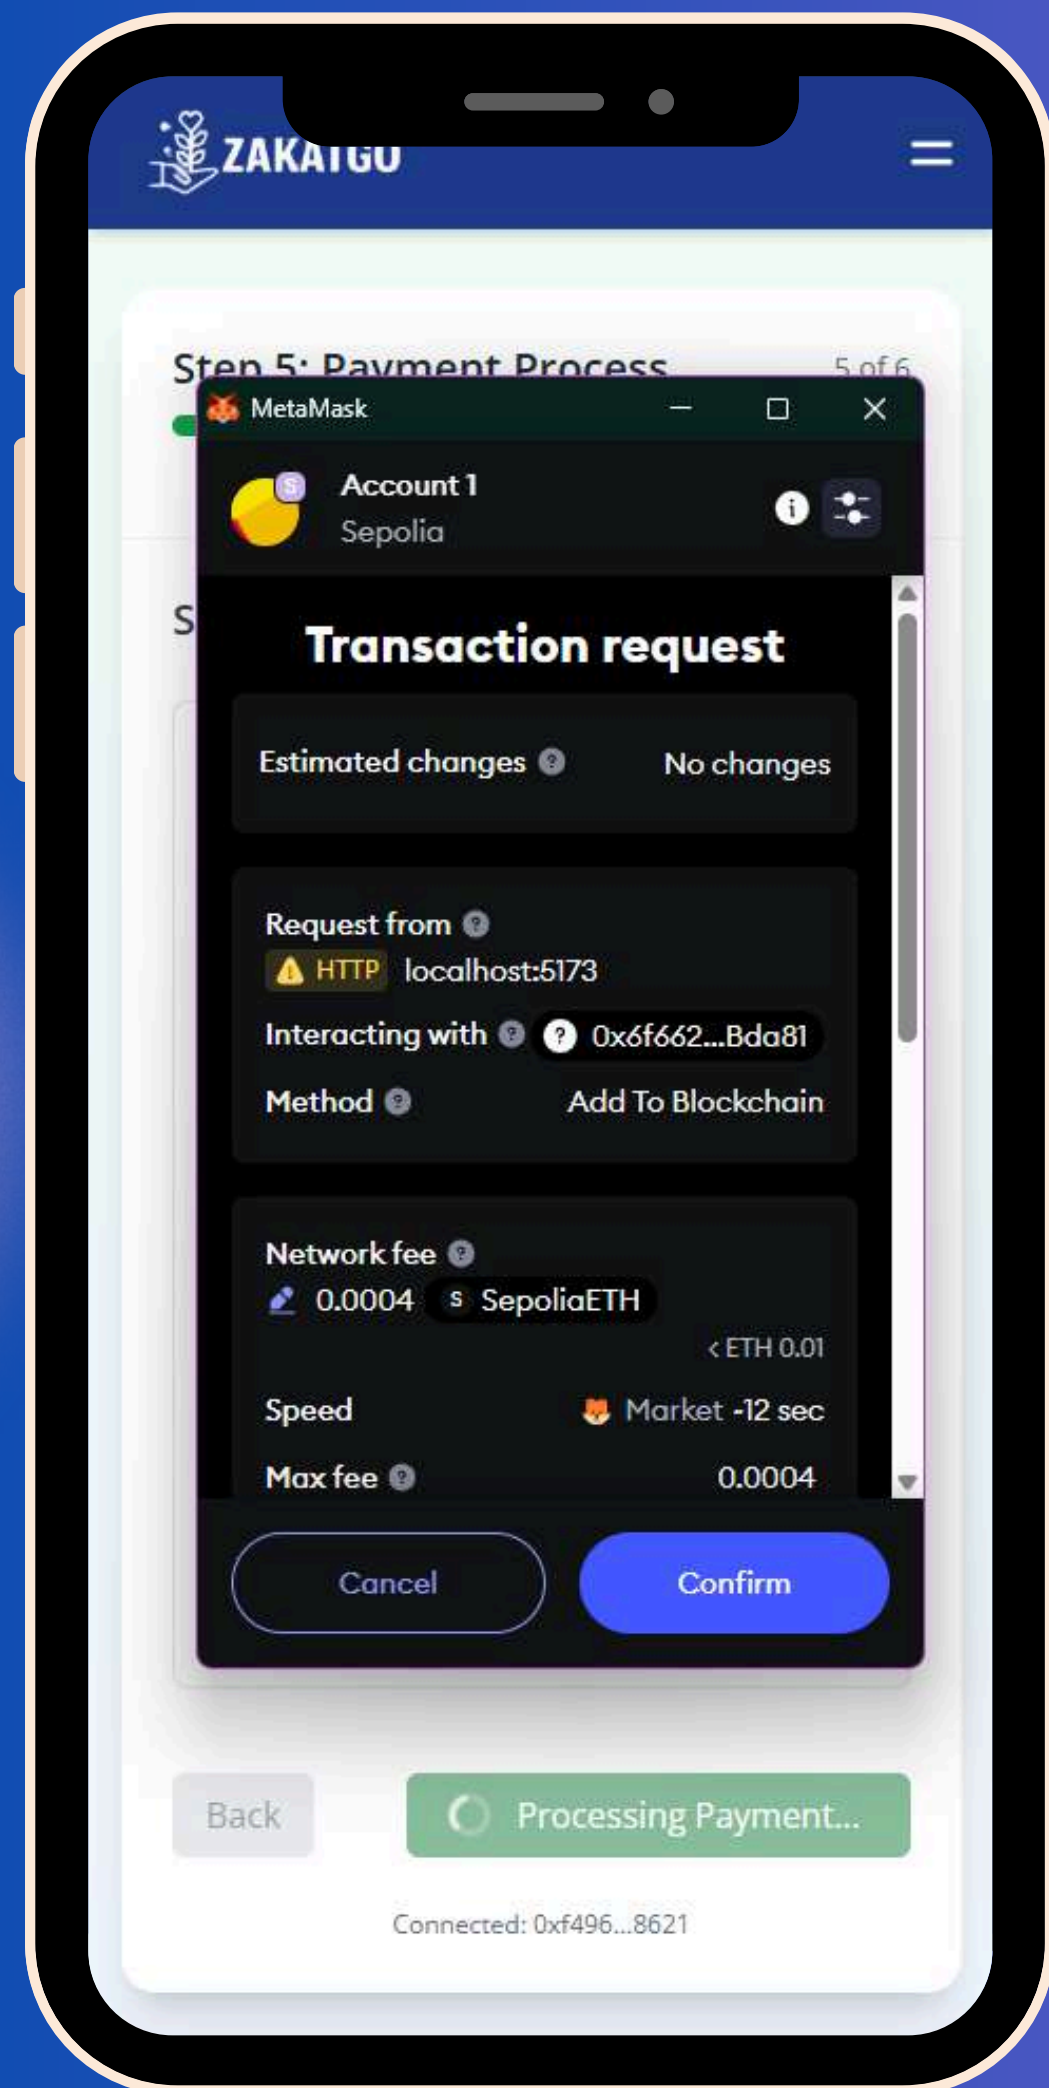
ZAKATGO

Step 5: Payment Process

5 of 6

S

MetaMask

Account 1
Sepolia

Transaction request

Estimated changes

No changes

Request from
HTTP localhost:5173
Interacting with 0x6f662...Bda81
Method
Add To Blockchain

Network fee
0.0004 S SepoliaETH
< ETH 0.01
Speed
Market ~12 sec
Max fee
0.0004

Cancel
Confirm

Back
Processing Payment...

Connected: 0xf496...8621